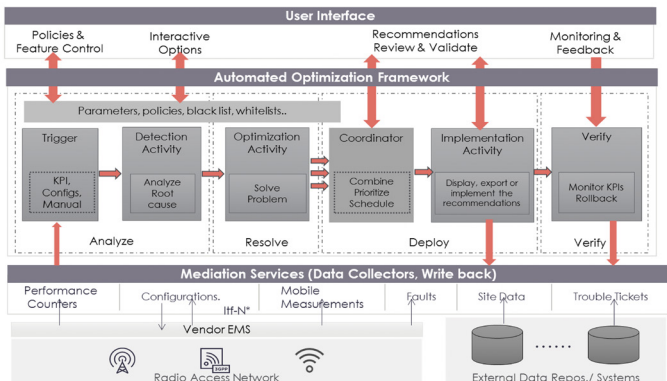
User Interface

Policies & Feature Control

Interactive Options

Recommendations Review & Validate

Monitoring & Feedback

Automated Optimization Framework

Parameters, policies, black list, whitelists..

Trigger

KPI, Configs, Manual

Detection Activity

Analyze Root cause

Optimization Activity

Solve Problem

Coordinator

Combine Prioritize Schedule

Implementation Activity

Display, export or implement the recommendations

Verify

Monitor KPIs Rollback

Analyze

Resolve

Deploy

Verify

Mediation Services (Data Collectors, Write back)

Performance Counters

Configurations.

Itf-N*

Mobile Measurements

Faults

Site Data

Trouble Tickets

Vendor EMS

3GPP

Radio Access Network

......

External Data Repos./ Systems